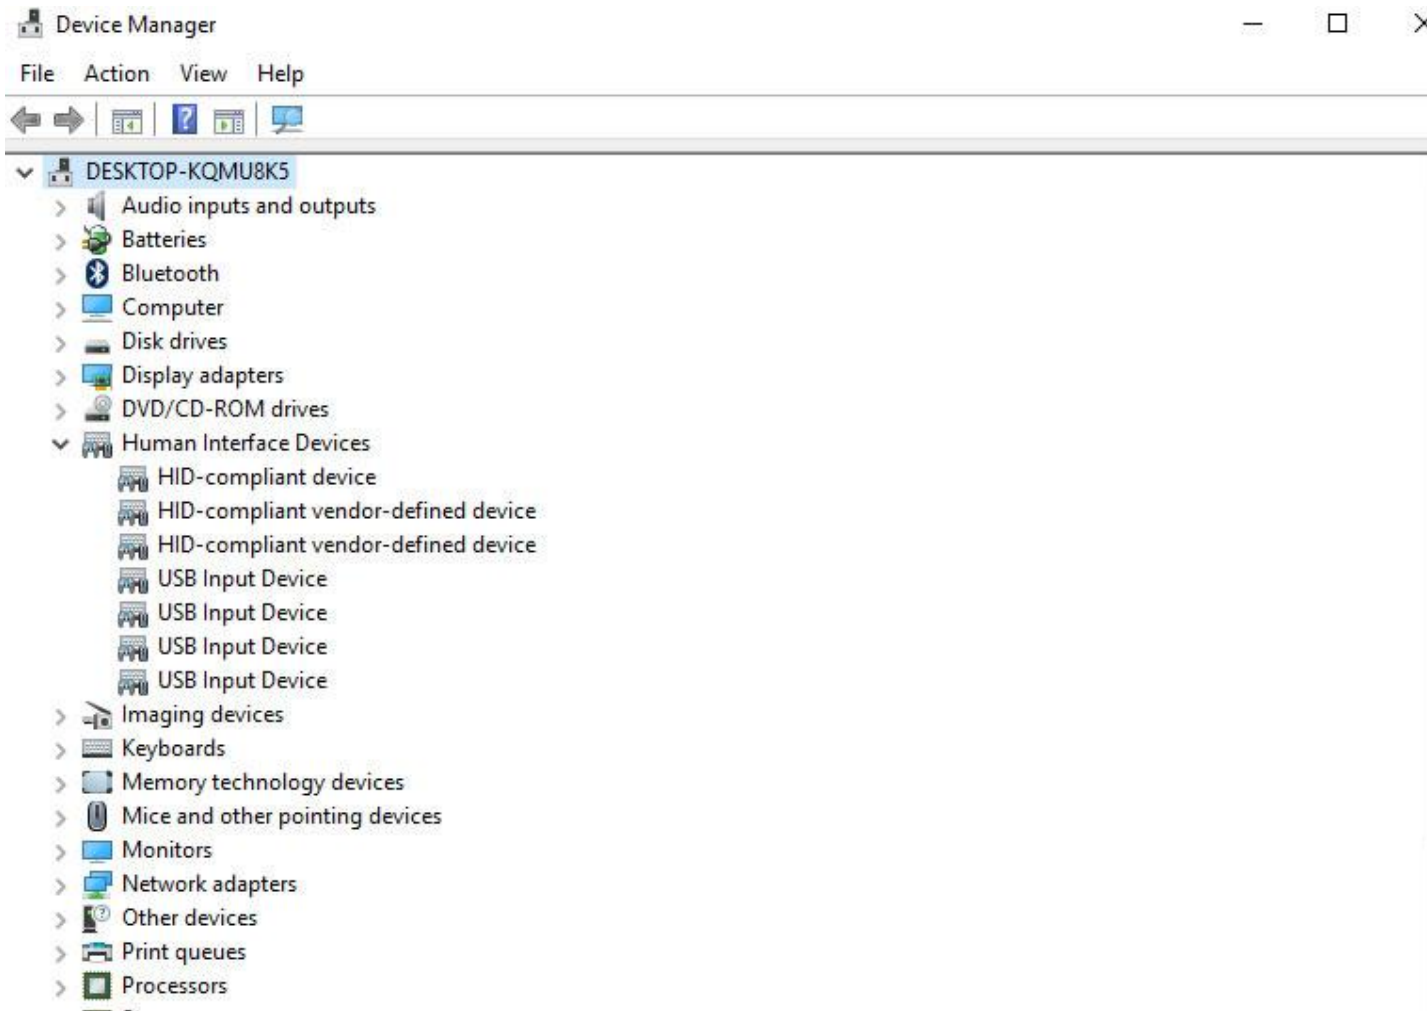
Device Manager

File Action View Help

DESKTOP-KQMU8K5
Audio inputs and outputs
Batteries
Bluetooth
Computer
Disk drives
Display adapters
DVD/CD-ROM drives
Human Interface Devices
HID-compliant device
HID-compliant vendor-defined device
HID-compliant vendor-defined device
USB Input Device
USB Input Device
USB Input Device
USB Input Device
Imaging devices
Keyboards
Memory technology devices
Mice and other pointing devices
Monitors
Network adapters
Other devices
Print queues
Processors